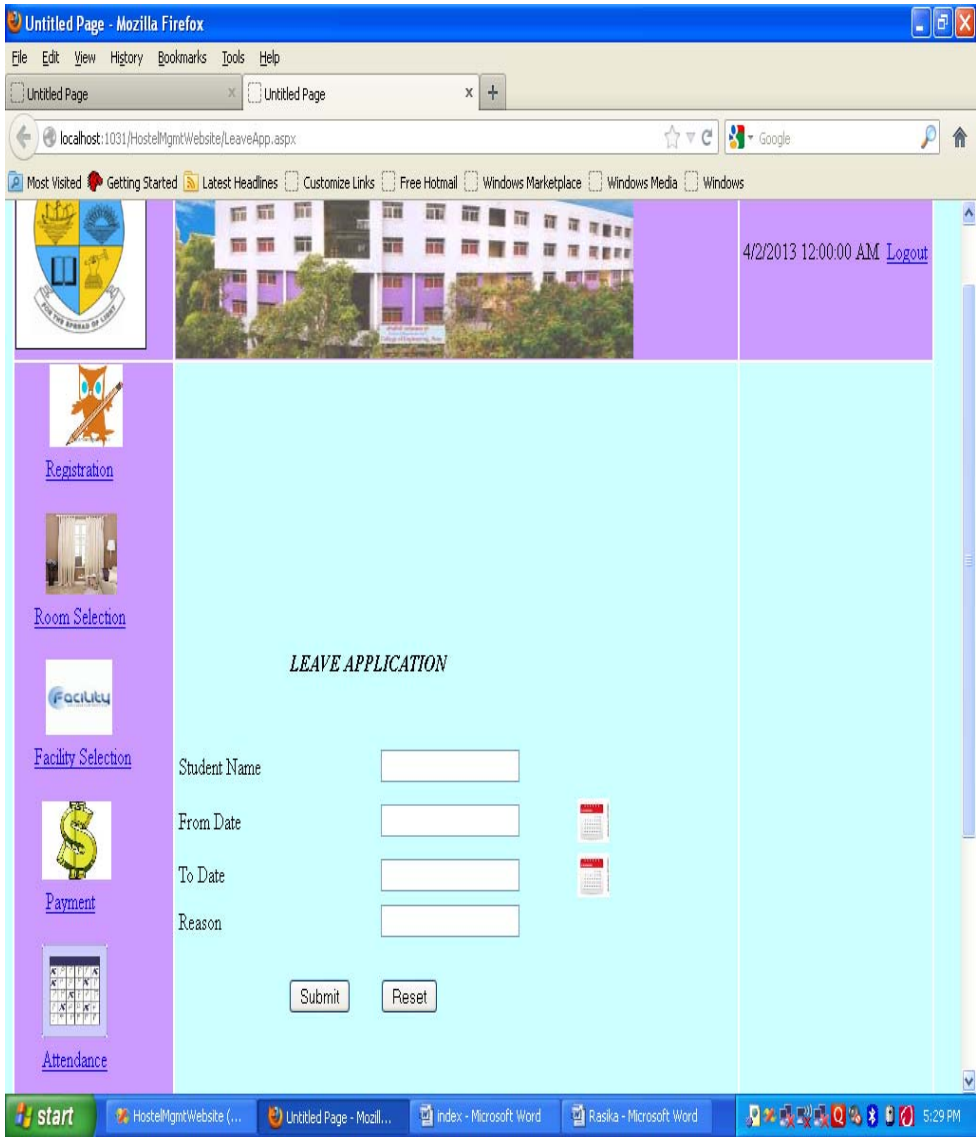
Untitled Page - Mozilla Firefox

File Edit View History Bookmarks Tools Help

Untitled Page | Untitled Page

localhost:1031/HostelMgmtWebsite/LeaveApp.aspx

Google

Most Visited Getting Started Latest Headlines Customize Links Free Hotmail Windows Marketplace Windows Media Windows

FOR THE SPREAD OF LIGHT

4/2/2013 12:00:00 AM Logout

Registration

Room Selection

Facility

Facility Selection

Payment

Attendance

LEAVE APPLICATION

Student Name

From Date

To Date

Reason

Submit Reset

start HostelMgmtWebsite (... Untitled Page - Mozill... index - Microsoft Word Rasika - Microsoft Word 5:29 PM